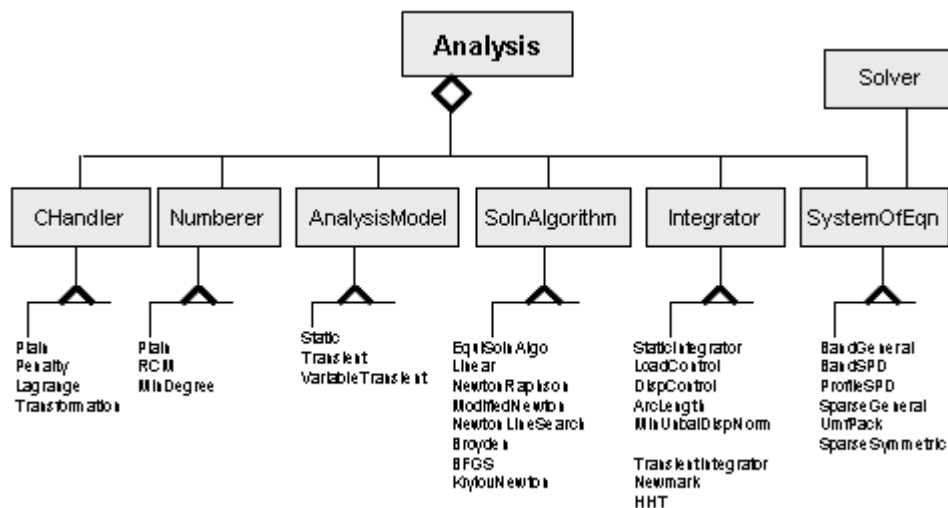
Analysis

Solver

CHandler

Plain
Penalty
Lagrange
Transformation

Numberer

Plain
RCM
MinDegree

AnalysisModel

Static
Transient
VariableTransient

SolnAlgorithm

EquiSolnAlgo
Linear
NewtonRaphson
ModifiedNewton
NewtonLineSearch
Broyden
BFGS
KrylovNewton

Integrator

StaticIntegrator
LoadControl
DispControl
ArcLength
MinUnbalDispNorm

TransientIntegrator
Newmark
HHT

SystemOfEqn

BandGeneral
BandSPD
ProfileSPD
SparseGeneral
UmfPack
SparseSymmetric